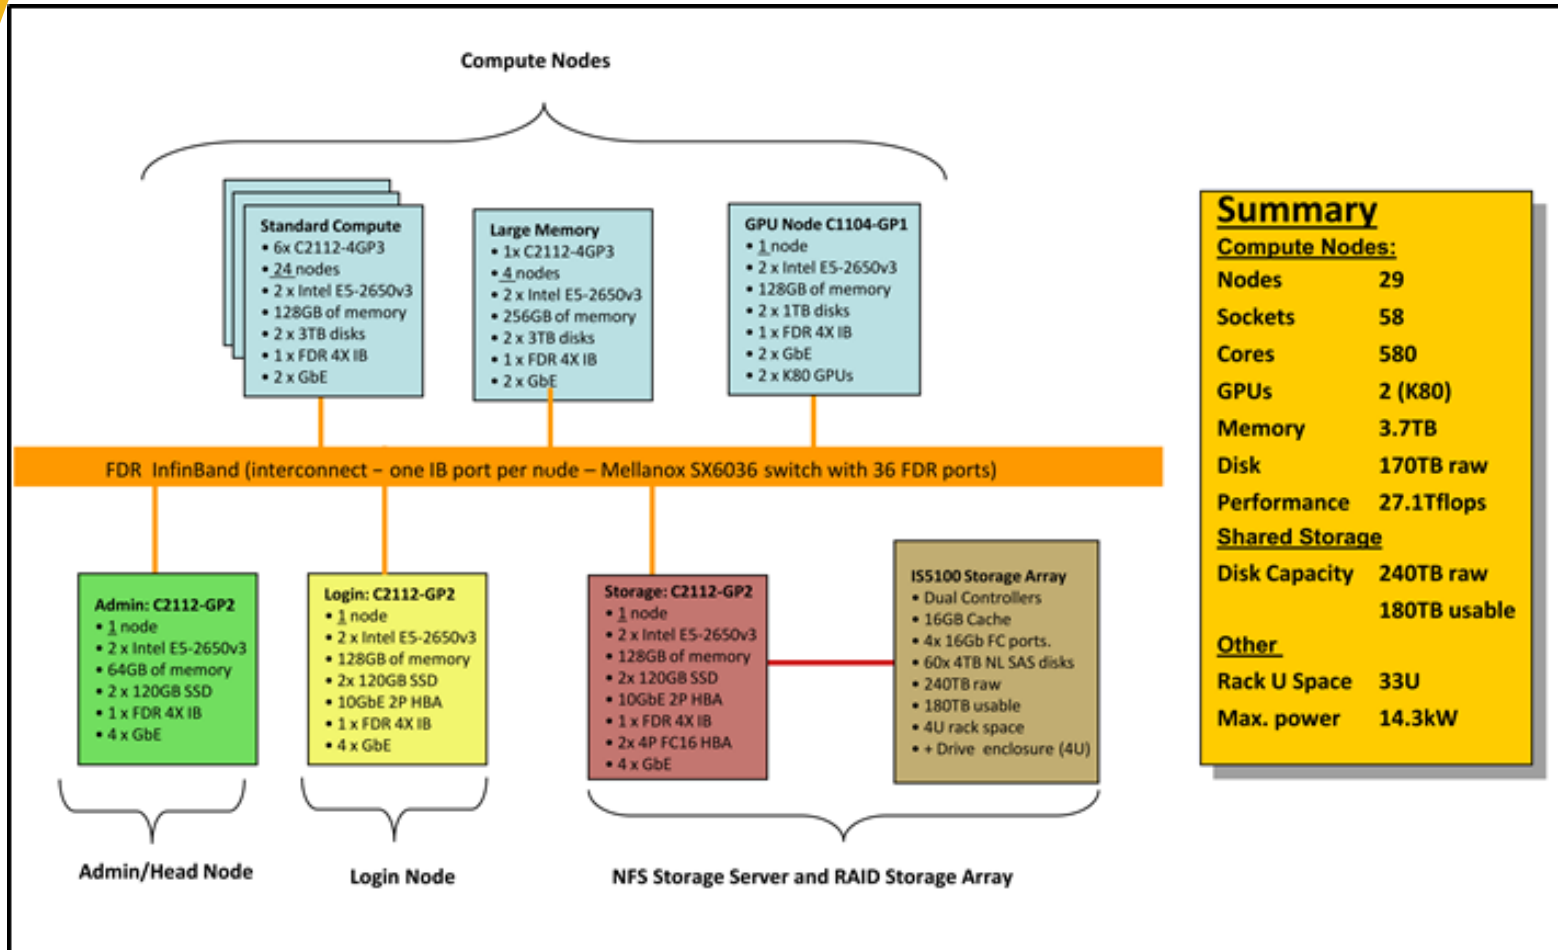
Compute Nodes

Standard Compute
• 6x C2112-4GP3
• 24 nodes
• 2 x Intel E5-2650v3
• 128GB of memory
• 2 x 3TB disks
• 1 x FDR 4X IB
• 2 x GbE

Large Memory
• 1x C2112-4GP3
• 4 nodes
• 2 x Intel E5-2650v3
• 256GB of memory
• 2 x 3TB disks
• 1 x FDR 4X IB
• 2 x GbE

GPU Node C1104-GP1
• 1 node
• 2 x Intel E5-2650v3
• 128GB of memory
• 2 x 1TB disks
• 1 x FDR 4X IB
• 2 x GbE
• 2 x K80 GPUs

FDR InfinBand (interconnect – one IB port per node – Mellanox SX6036 switch with 36 FDR ports)

Admin: C2112-GP2
• 1 node
• 2 x Intel E5-2650v3
• 64GB of memory
• 2 x 120GB SSD
• 1 x FDR 4X IB
• 4 x GbE

Login: C2112-GP2
• 1 node
• 2 x Intel E5-2650v3
• 128GB of memory
• 2x 120GB SSD
• 10GbE 2P HBA
• 1 x FDR 4X IB
• 4 x GbE

Storage: C2112-GP2
• 1 node
• 2 x Intel E5-2650v3
• 128GB of memory
• 2x 120GB SSD
• 10GbE 2P HBA
• 1 x FDR 4X IB
• 2x 4P FC16 HBA
• 4 x GbE

IS5100 Storage Array
• Dual Controllers
• 16GB Cache
• 4x 16Gb FC ports.
• 60x 4TB NL SAS disks
• 240TB raw
• 180TB usable
• 4U rack space
• + Drive enclosure (4U)

Admin/Head Node

Login Node

NFS Storage Server and RAID Storage Array

Summary
Compute Nodes:
Nodes 29
Sockets 58
Cores 580
GPUs 2 (K80)
Memory 3.7TB
Disk 170TB raw
Performance 27.1Tflops
Shared Storage
Disk Capacity 240TB raw
180TB usable
Other
Rack U Space 33U
Max. power 14.3kW